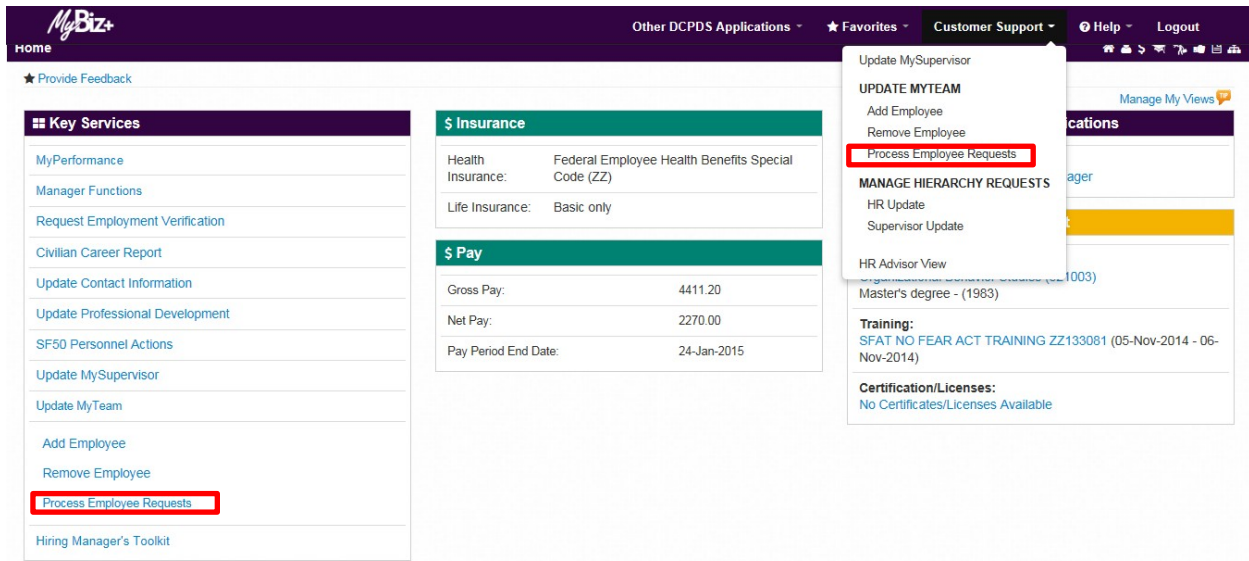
MyBiz+
Home

Other DCPDS Applications ▾ ★ Favorites ▾ Customer Support ▾ Help ▾ Logout

★ Provide Feedback

Manage My Views

Key Services

MyPerformance
Manager Functions
Request Employment Verification
Civilian Career Report
Update Contact Information
Update Professional Development
SF50 Personnel Actions
Update MySupervisor
Update MyTeam
Add Employee
Remove Employee
Process Employee Requests
Hiring Manager's Toolkit

$ Insurance

| | |
|---|---|
| Health Insurance: | Federal Employee Health Benefits Special Code (ZZ) |
| Life Insurance: | Basic only |

$ Pay

| | |
|---|---|
| Gross Pay: | 4411.20 |
| Net Pay: | 2270.00 |
| Pay Period End Date: | 24-Jan-2015 |

Update MySupervisor
UPDATE MYTEAM
Add Employee
Remove Employee
Process Employee Requests
MANAGE HIERARCHY REQUESTS
HR Update
Supervisor Update
HR Advisor View

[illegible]ications
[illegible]ager
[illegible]
Organizational Behavior Studies ([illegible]1003)
Master's degree - (1983)

Training:
SFAT NO FEAR ACT TRAINING ZZ133081 (05-Nov-2014 - 06-Nov-2014)

Certification/Licenses:
No Certificates/Licenses Available